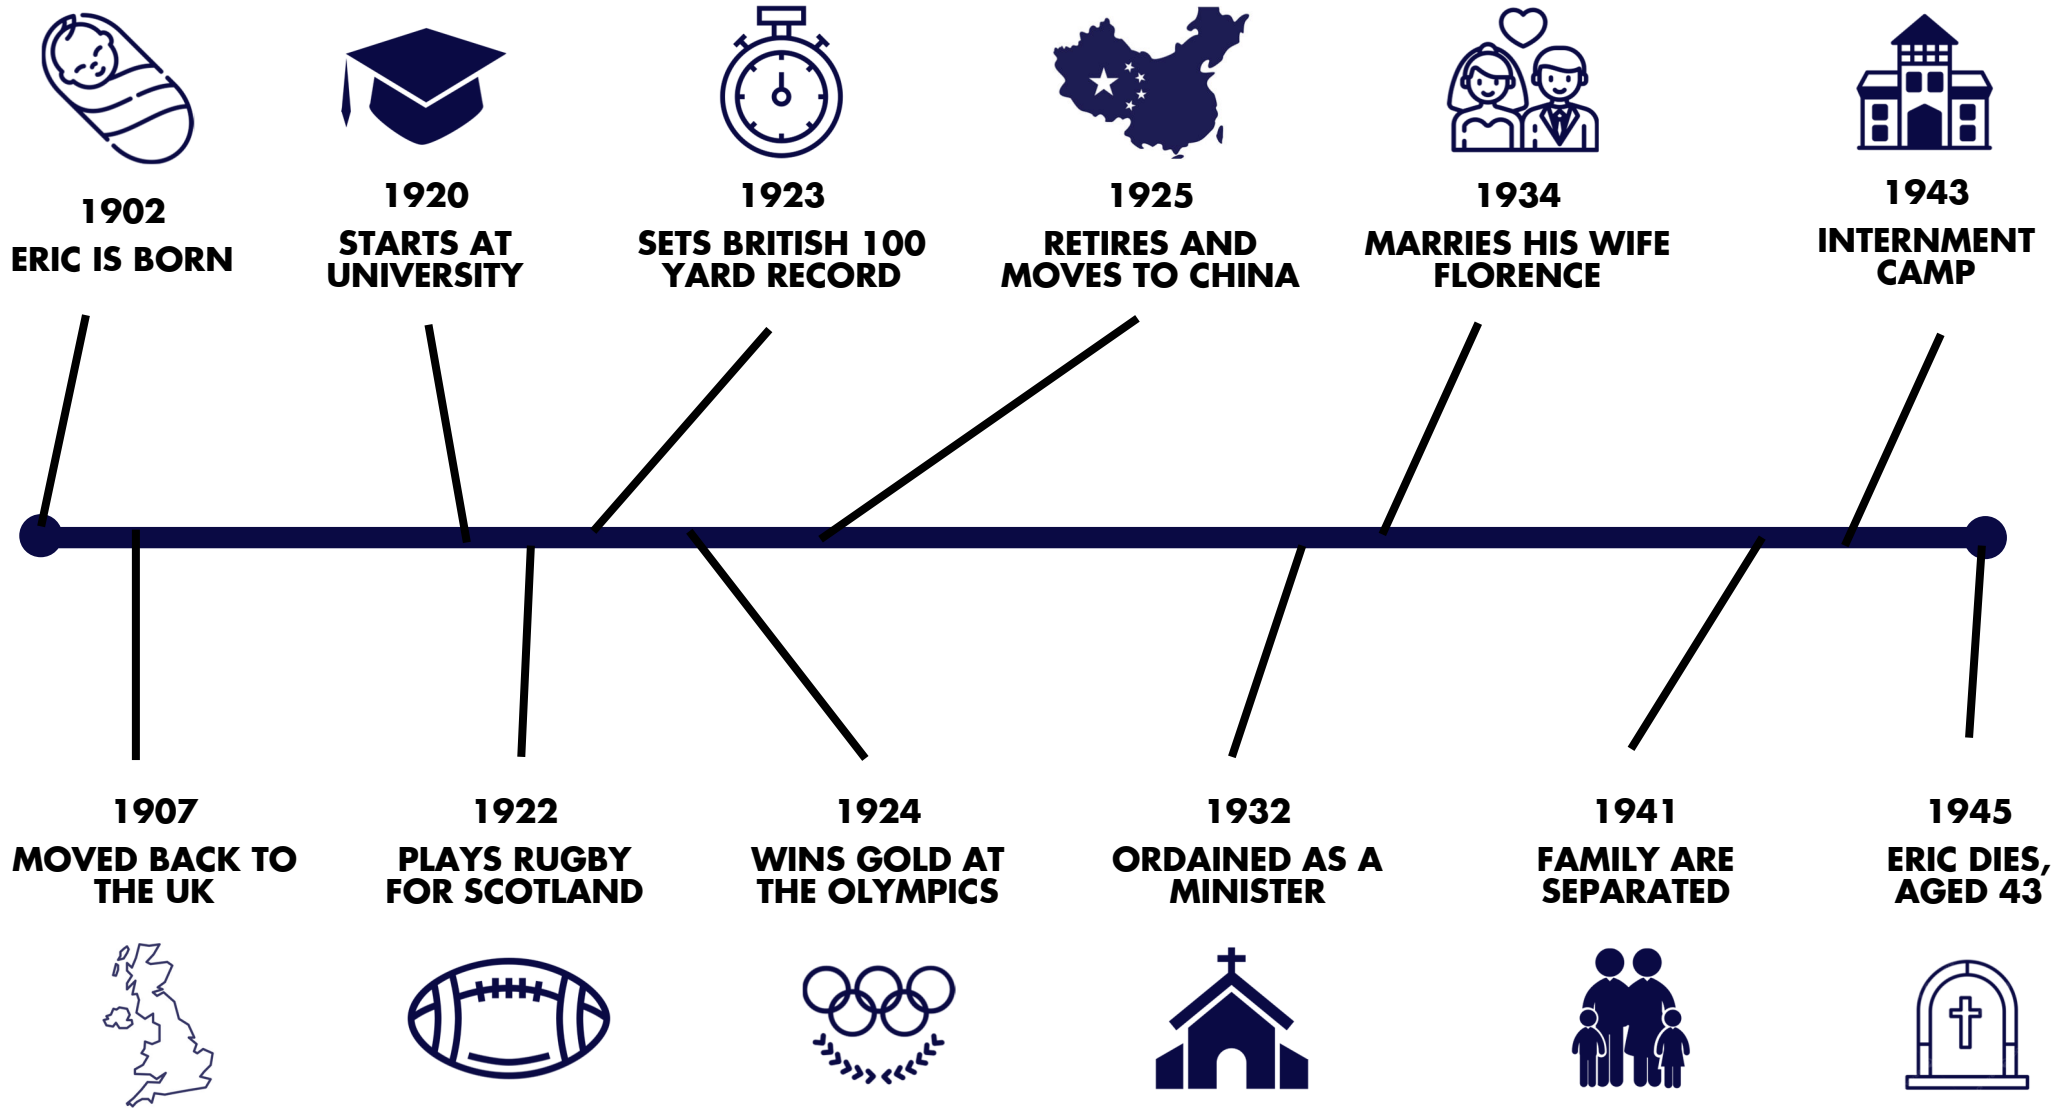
1902
ERIC IS BORN

1920
STARTS AT UNIVERSITY

1923
SETS BRITISH 100 YARD RECORD

1925
RETIRES AND MOVES TO CHINA

1934
MARRIES HIS WIFE FLORENCE

1943
INTERNMENT CAMP

1907
MOVED BACK TO THE UK

1922
PLAYS RUGBY FOR SCOTLAND

1924
WINS GOLD AT THE OLYMPICS

1932
ORDAINED AS A MINISTER

1941
FAMILY ARE SEPARATED

1945
ERIC DIES, AGED 43